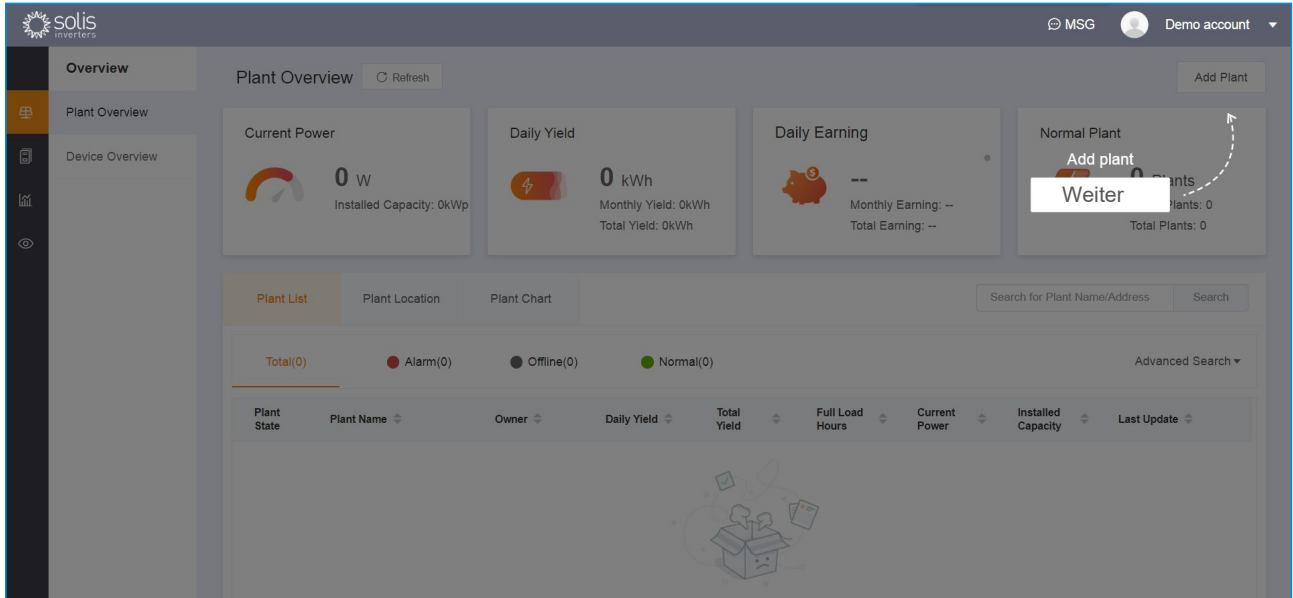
solis inverters

MSG Demo account

Overview
Plant Overview
Device Overview

Plant Overview Refresh

Add Plant

Current Power
0 W
Installed Capacity: 0kWp

Daily Yield
0 kWh
Monthly Yield: 0kWh
Total Yield: 0kWh

Daily Earning
--
Monthly Earning: --
Total Earning: --

Normal Plant
Add plant
0 Plants
Weiter
Plants: 0
Total Plants: 0

Plant List
Plant Location
Plant Chart

Search for Plant Name/Address
Search

Total(0)
Alarm(0)
Offline(0)
Normal(0)
Advanced Search

| Plant State | Plant Name | Owner | Daily Yield | Total Yield | Full Load Hours | Current Power | Installed Capacity | Last Update |
|---|---|---|---|---|---|---|---|---|